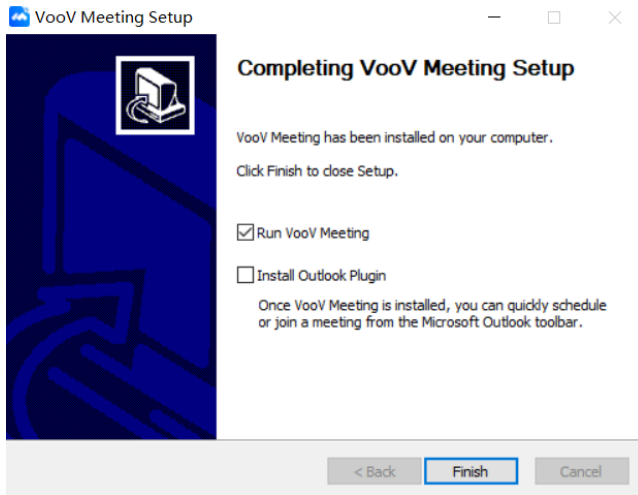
VooV Meeting Setup

Completing VooV Meeting Setup

VooV Meeting has been installed on your computer.

Click Finish to close Setup.

Run VooV Meeting

Install Outlook Plugin

Once VooV Meeting is installed, you can quickly schedule or join a meeting from the Microsoft Outlook toolbar.

< Back
Finish
Cancel